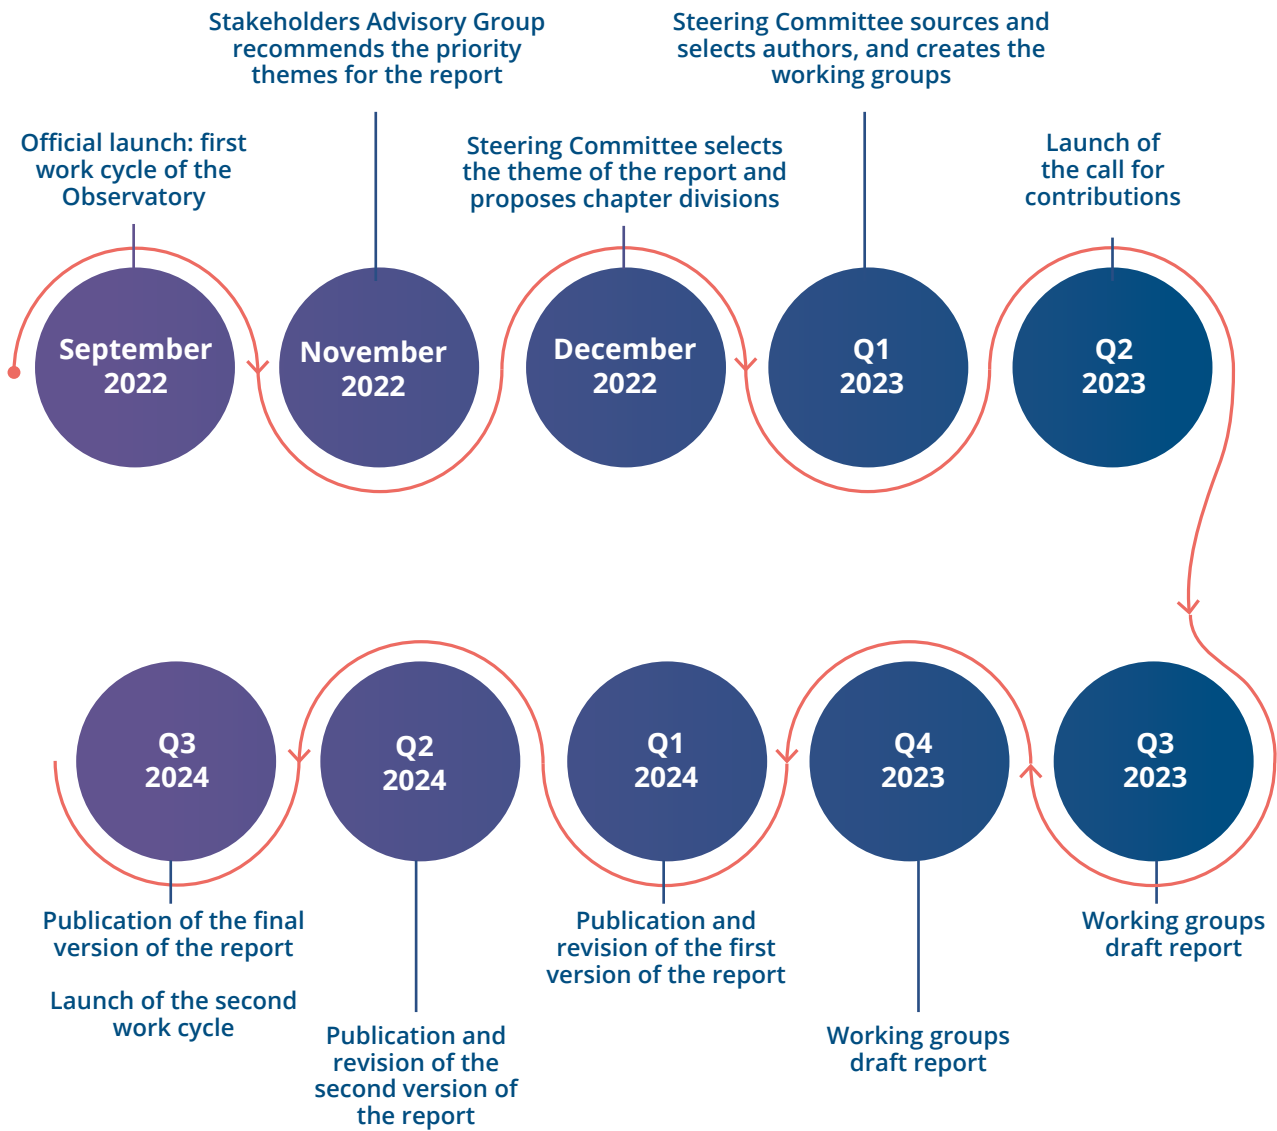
Stakeholders Advisory Group recommends the priority themes for the report

Steering Committee sources and selects authors, and creates the working groups

Official launch: first work cycle of the Observatory

Steering Committee selects the theme of the report and proposes chapter divisions

Launch of the call for contributions

September 2022

November 2022

December 2022

Q1 2023

Q2 2023

Q3 2024

Q2 2024

Q1 2024

Q4 2023

Q3 2023

Publication of the final version of the report

Launch of the second work cycle

Publication and revision of the second version of the report

Publication and revision of the first version of the report

Working groups draft report

Working groups draft report